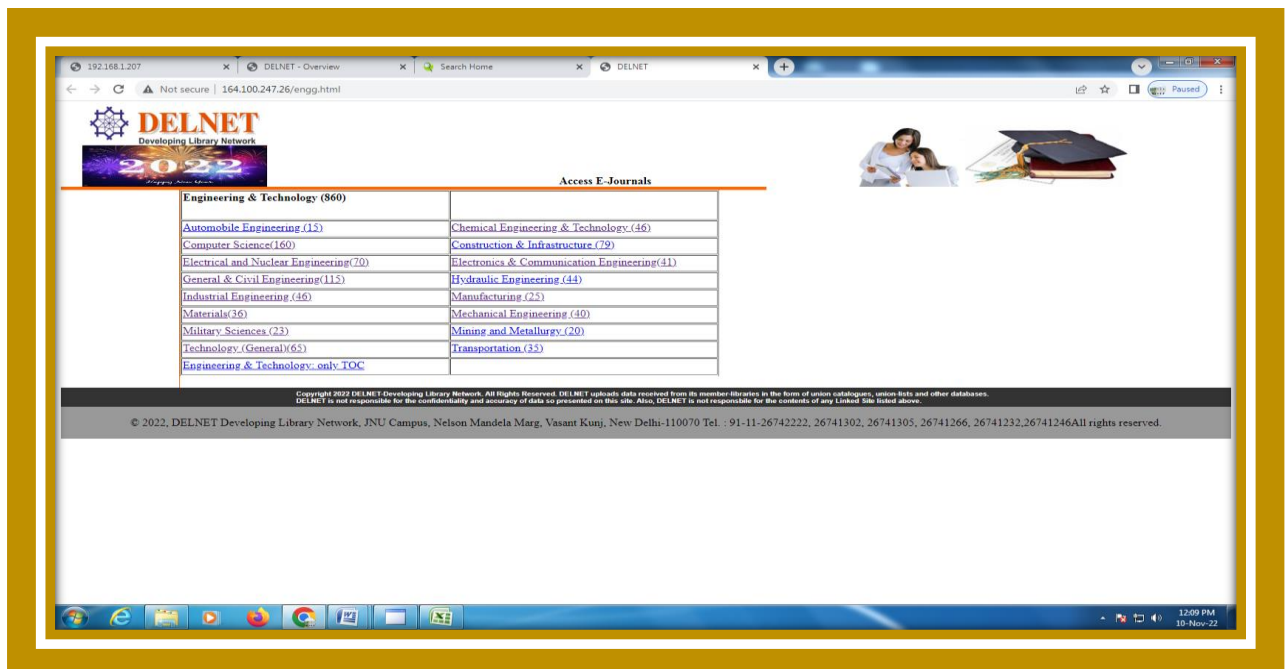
192.168.1.207 × DELNET - Overview × Search Home × DELNET ×

Not secure | 164.100.247.26/engg.html

Paused

DELNET
Developing Library Network
2022
Happy New Year

Access E-Journals

| Engineering & Technology (860) | |
|---|---|
| Automobile Engineering (15) | Chemical Engineering & Technology (46) |
| Computer Science(160) | Construction & Infrastructure (79) |
| Electrical and Nuclear Engineering(70) | Electronics & Communication Engineering(41) |
| General & Civil Engineering(115) | Hydraulic Engineering (44) |
| Industrial Engineering (46) | Manufacturing (25) |
| Materials(36) | Mechanical Engineering (40) |
| Military Sciences (23) | Mining and Metallurgy (20) |
| Technology (General)(65) | Transportation (35) |
| Engineering & Technology: only TOC | |

Copyright 2022 DELNET-Developing Library Network. All Rights Reserved. DELNET uploads data received from its member-libraries in the form of union catalogues, union-lists and other databases. DELNET is not responsible for the confidentiality and accuracy of data so presented on this site. Also, DELNET is not responsbile for the contents of any Linked Site listed above.

© 2022, DELNET Developing Library Network, JNU Campus, Nelson Mandela Marg, Vasant Kunj, New Delhi-110070 Tel. : 91-11-26742222, 26741302, 26741305, 26741266, 26741232,26741246All rights reserved.

12:09 PM
10-Nov-22